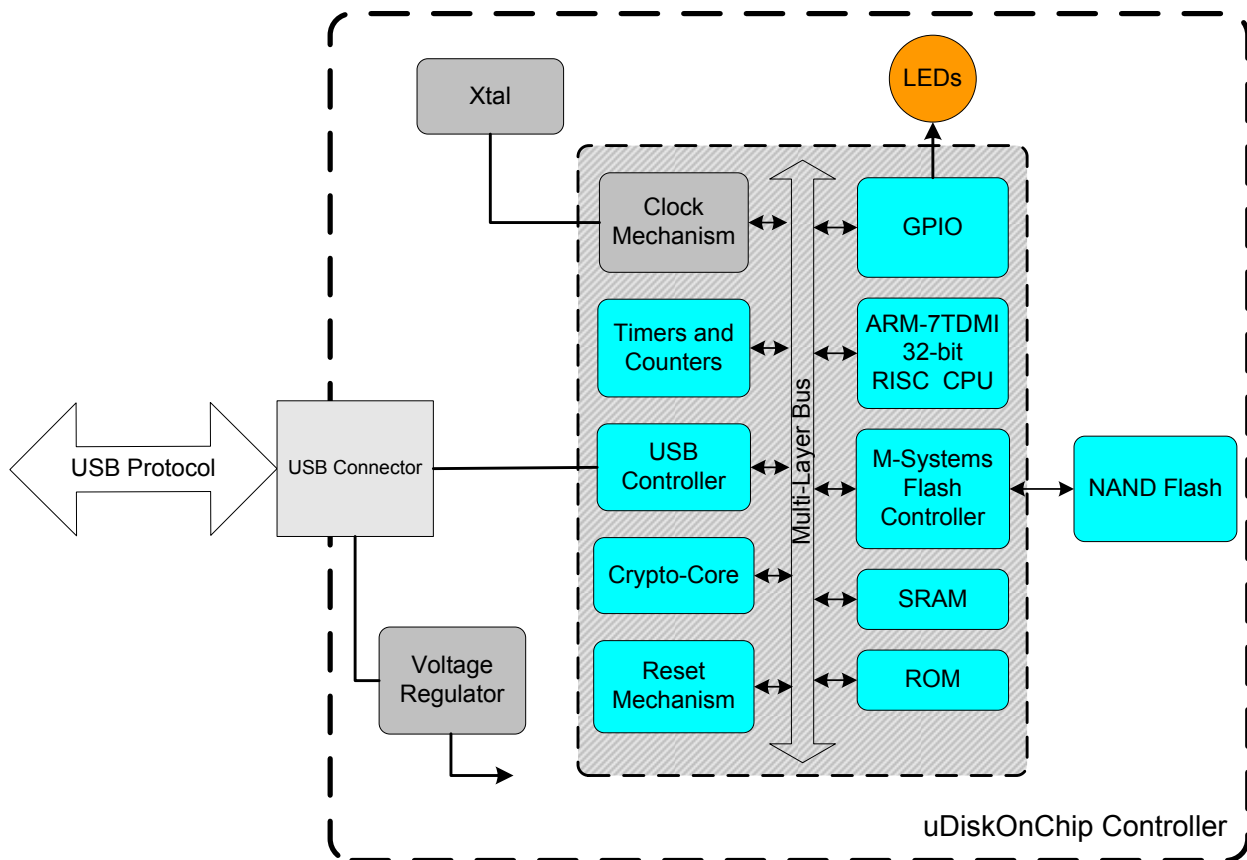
Xtal

LEDs

Clock Mechanism

GPIO

Timers and Counters

ARM-7TDMI 32-bit RISC CPU

USB Protocol

USB Connector

USB Controller

Multi-Layer Bus

M-Systems Flash Controller

NAND Flash

Crypto-Core

SRAM

Voltage Regulator

Reset Mechanism

ROM

uDiskOnChip Controller